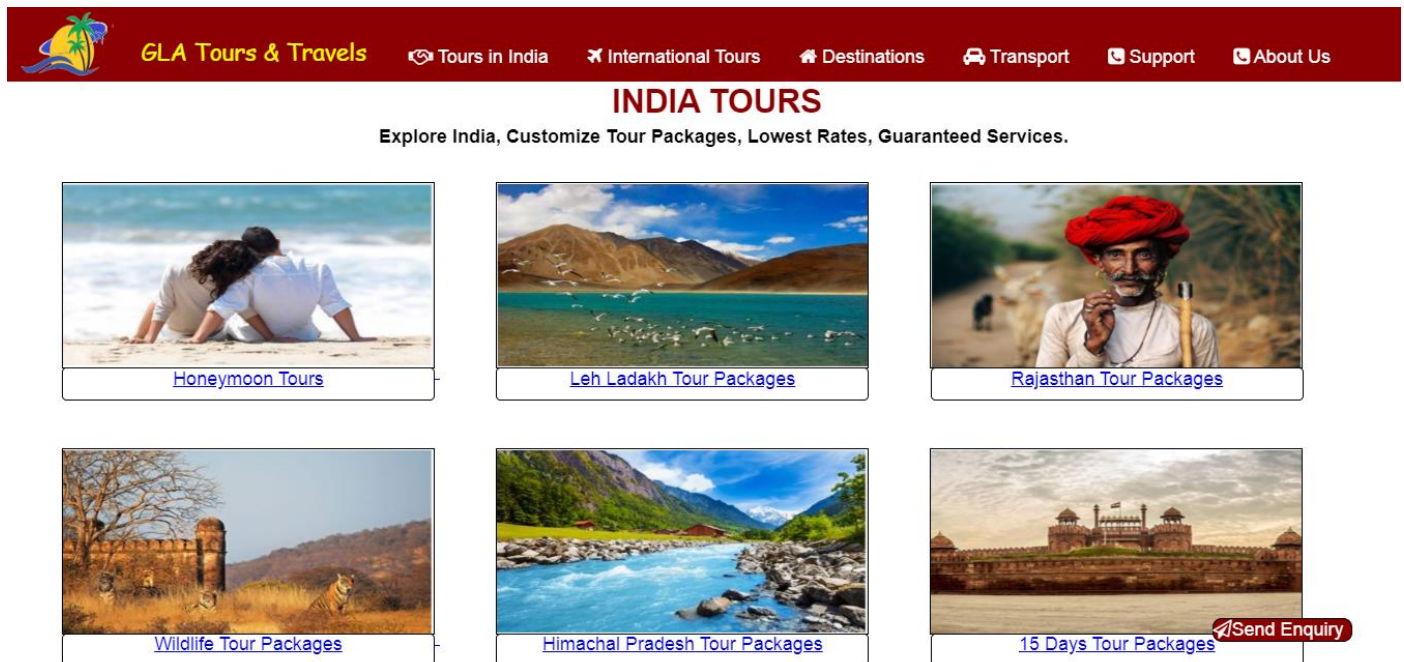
GLA Tours & Travels

Tours in India International Tours Destinations Transport Support About Us

INDIA TOURS

Explore India, Customize Tour Packages, Lowest Rates, Guaranteed Services.

Honeymoon Tours

Leh Ladakh Tour Packages

Rajasthan Tour Packages

Wildlife Tour Packages

Himachal Pradesh Tour Packages

15 Days Tour Packages

Send Enquiry